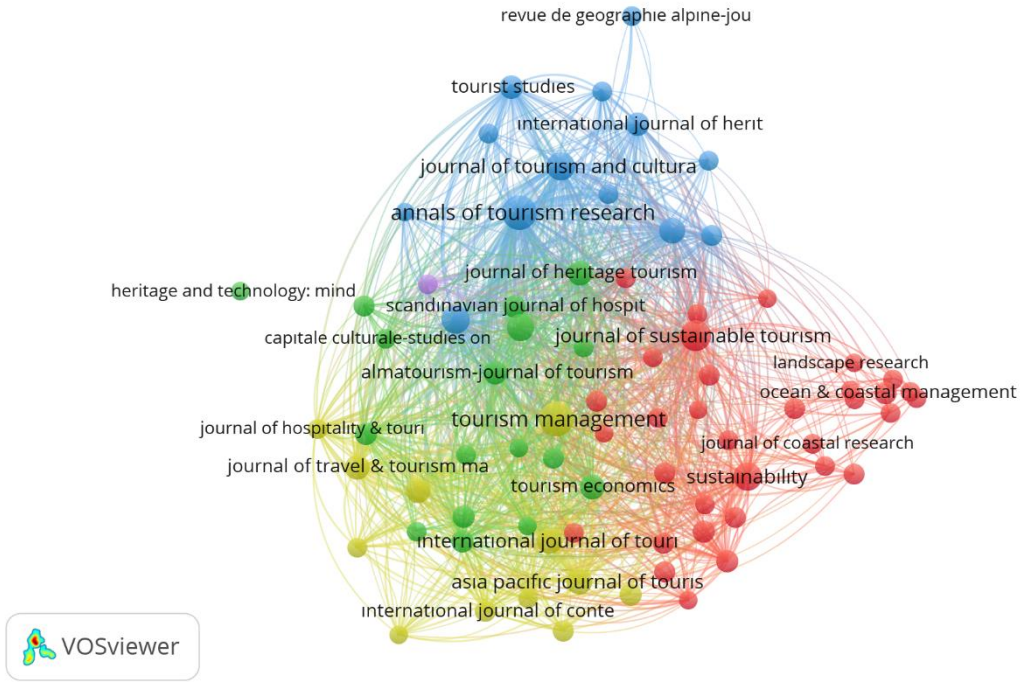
revue de geographie alpine-jou

tourist studies

international journal of herit

journal of tourism and cultura

annals of tourism research

journal of heritage tourism

heritage and technology: mind

scandinavian journal of hospit

capitale culturale-studies on

journal of sustainable tourism

landscape research

almatourism-journal of tourism

ocean & coastal management

tourism management

journal of hospitality & touri

journal of coastal research

journal of travel & tourism ma

sustainability

tourism economics

international journal of touri

asia pacific journal of touris

international journal of conte

VOSviewer